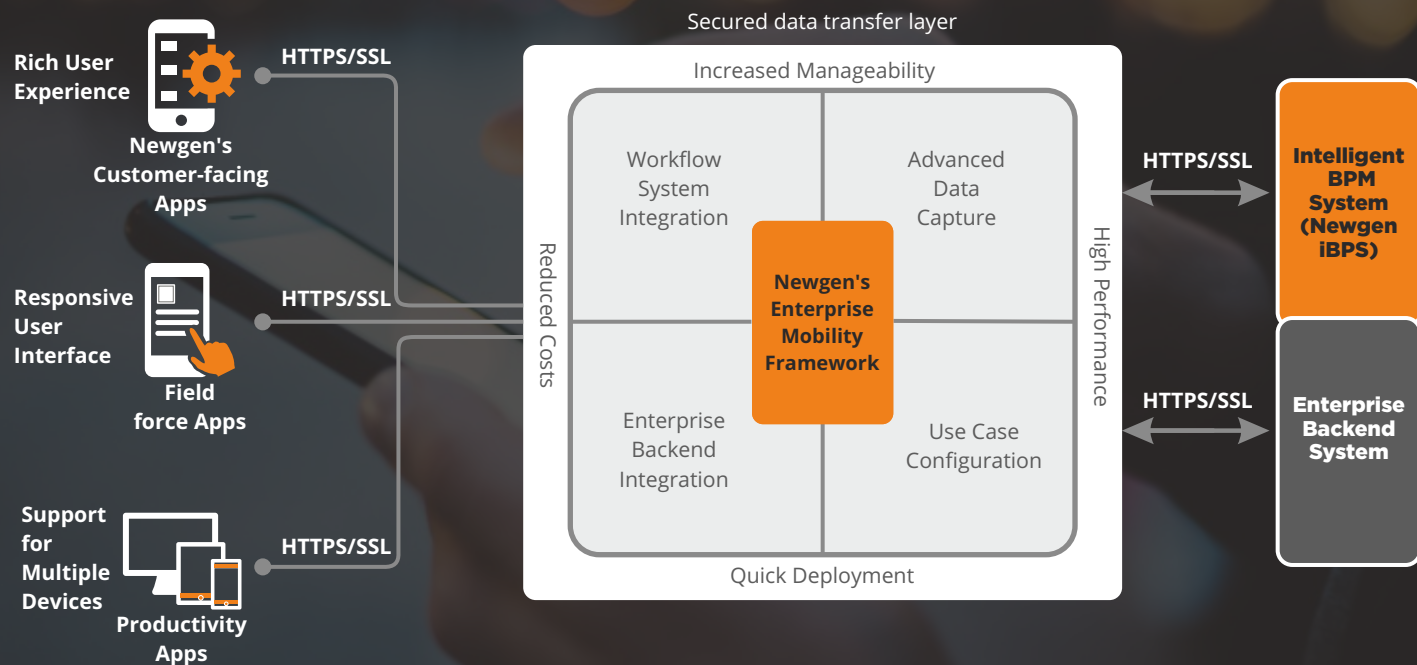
Secured data transfer layer

Rich User Experience

Newgen's Customer-facing Apps

HTTPS/SSL

Responsive User Interface

Field force Apps

HTTPS/SSL

Support for Multiple Devices

Productivity Apps

HTTPS/SSL

Increased Manageability

Reduced Costs

High Performance

Quick Deployment

Workflow System Integration

Advanced Data Capture

Newgen's Enterprise Mobility Framework

Enterprise Backend Integration

Use Case Configuration

HTTPS/SSL

Intelligent BPM System (Newgen iBPS)

HTTPS/SSL

Enterprise Backend System